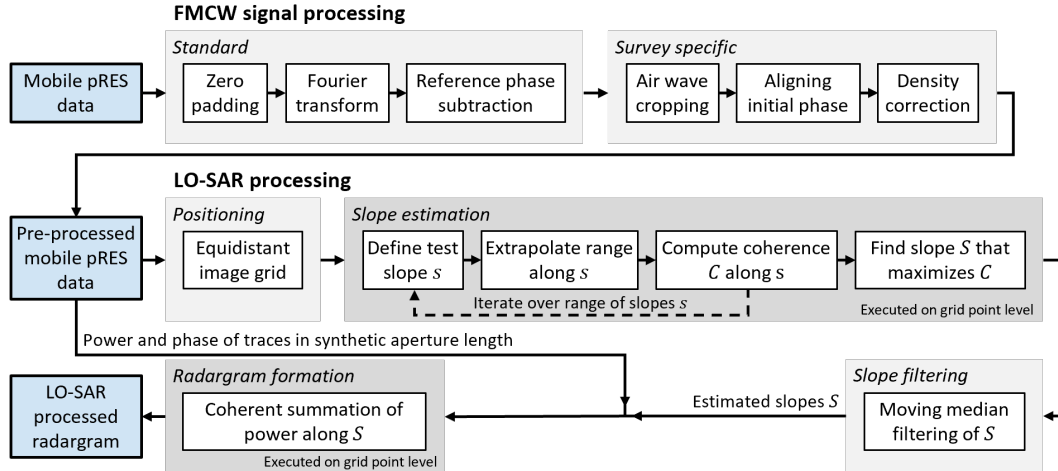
FMCW signal processing

Standard

Survey specific

Mobile pRES data

Zero padding

Fourier transform

Reference phase subtraction

Air wave cropping

Aligning initial phase

Density correction

LO-SAR processing

Positioning

Slope estimation

Pre-processed mobile pRES data

Equidistant image grid

Define test slope $s$

Extrapolate range along $s$

Compute coherence $C$ along s

Find slope $S$ that maximizes $C$

Iterate over range of slopes $s$

Executed on grid point level

Power and phase of traces in synthetic aperture length

Radargram formation

Slope filtering

LO-SAR processed radargram

Coherent summation of power along $S$

Executed on grid point level

Estimated slopes $S$

Moving median filtering of $S$